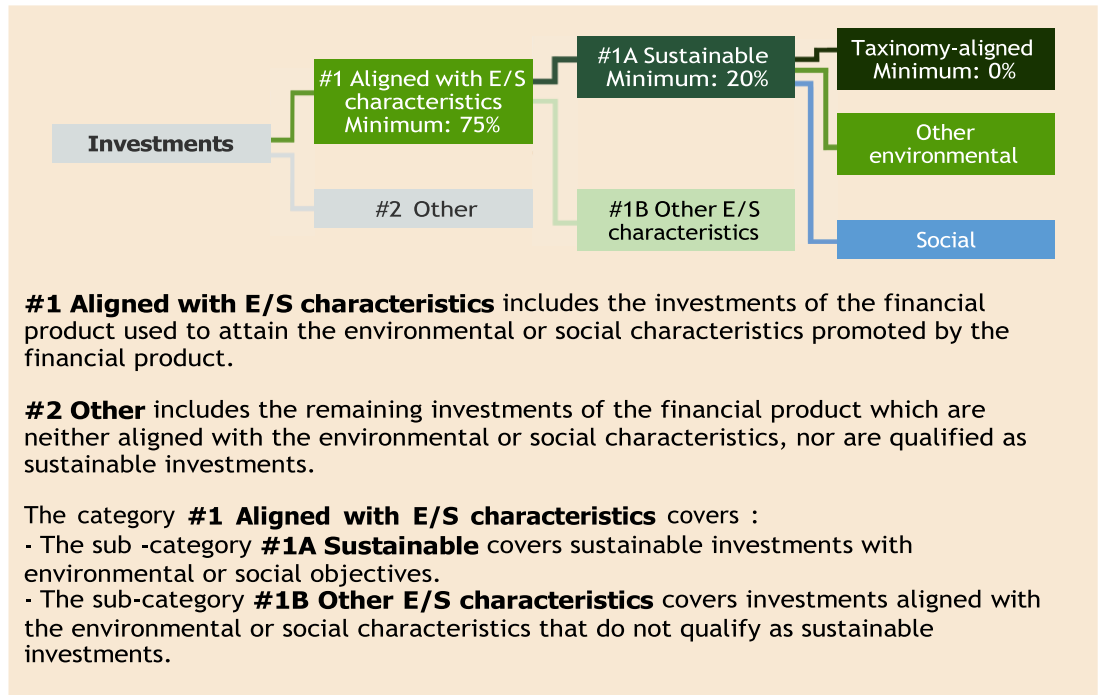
Investments

#1 Aligned with E/S characteristics Minimum: 75%

#2 Other

#1A Sustainable Minimum: 20%

#1B Other E/S characteristics

Taxinomy-aligned Minimum: 0%

Other environmental

Social

**#1 Aligned with E/S characteristics** includes the investments of the financial product used to attain the environmental or social characteristics promoted by the financial product.

**#2 Other** includes the remaining investments of the financial product which are neither aligned with the environmental or social characteristics, nor are qualified as sustainable investments.

The category **#1 Aligned with E/S characteristics** covers :
- The sub -category **#1A Sustainable** covers sustainable investments with environmental or social objectives.
- The sub-category **#1B Other E/S characteristics** covers investments aligned with the environmental or social characteristics that do not qualify as sustainable investments.